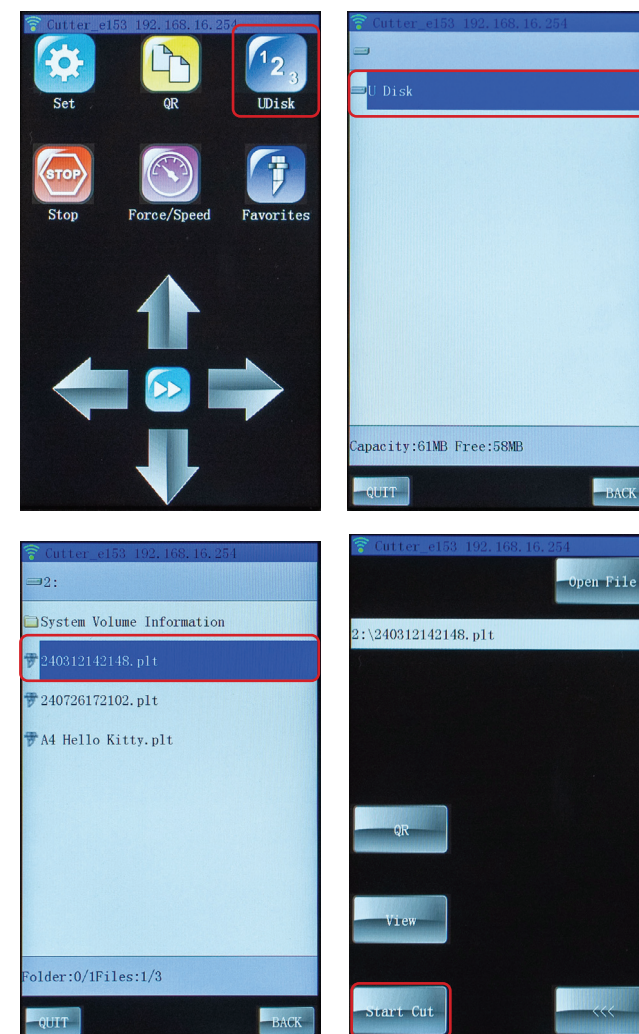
Cutter_e153 192.168.16.254

Set
QR
123
UDisk
STOP
Stop
Force/Speed
Favorites

Cutter_e153 192.168.16.254

U Disk

Capacity:61MB Free:58MB

QUIT
BACK

Cutter_e153 192.168.16.254

2:

System Volume Information

240312142148.plt

240726172102.plt

A4 Hello Kitty.plt

Folder:0/1Files:1/3

QUIT
BACK

Cutter_e153 192.168.16.254

Open File

2:\240312142148.plt

QR

View

Start Cut
<<<